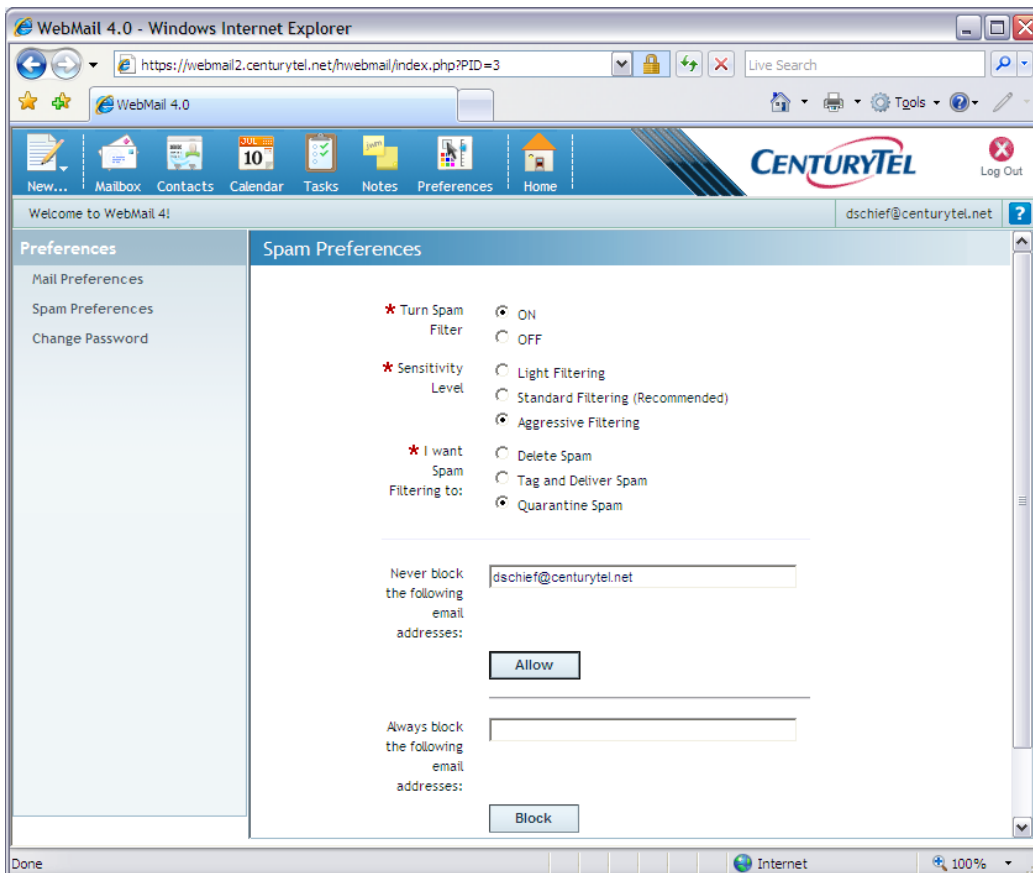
WebMail 4.0 - Windows Internet Explorer

https://webmail2.centurytel.net/hwebmail/index.php?PID=3

Live Search

WebMail 4.0

Tools

New... Mailbox Contacts Calendar Tasks Notes Preferences Home

CENTURYTEL

Log Out

Welcome to WebMail 4!

dschief@centurytel.net

?

Preferences

Mail Preferences

Spam Preferences

Change Password

Spam Preferences

* Turn Spam Filter
ON
OFF

* Sensitivity Level
Light Filtering
Standard Filtering (Recommended)
Aggressive Filtering

* I want Spam Filtering to:
Delete Spam
Tag and Deliver Spam
Quarantine Spam

Never block the following email addresses:
dschief@centurytel.net

Allow

Always block the following email addresses:

Block

Done

Internet

100%